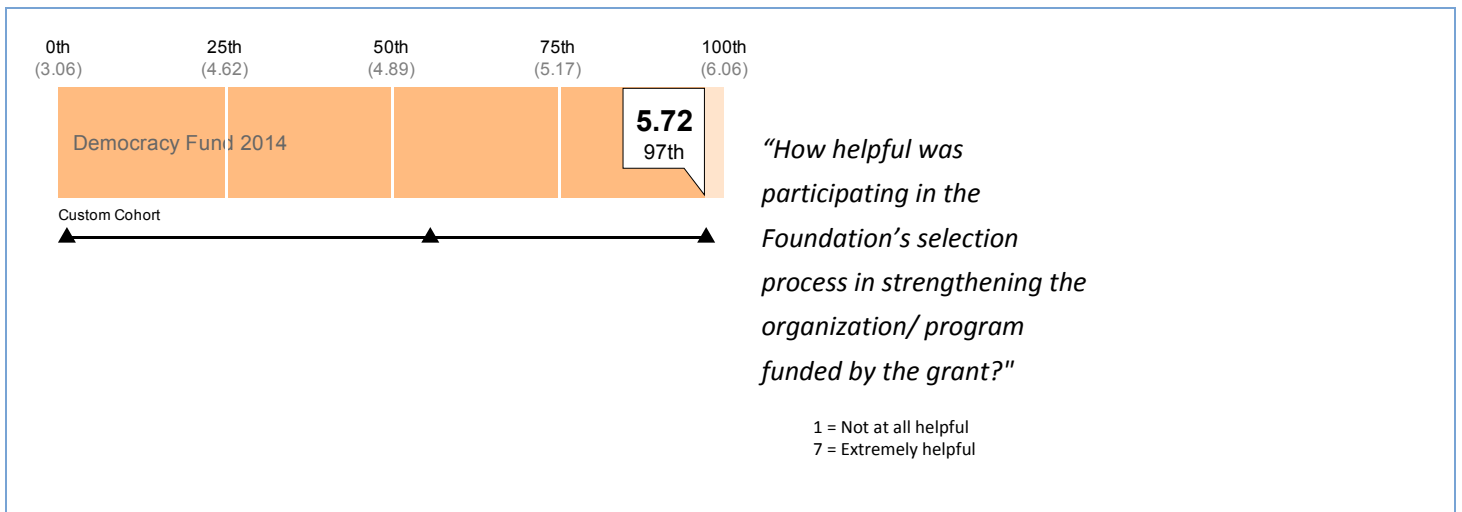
0th
(3.06)

25th
(4.62)

50th
(4.89)

75th
(5.17)

100th
(6.06)

Democracy Fund 2014

5.72
97th

Custom Cohort

"How helpful was participating in the Foundation's selection process in strengthening the organization/ program funded by the grant?"

1 = Not at all helpful
7 = Extremely helpful